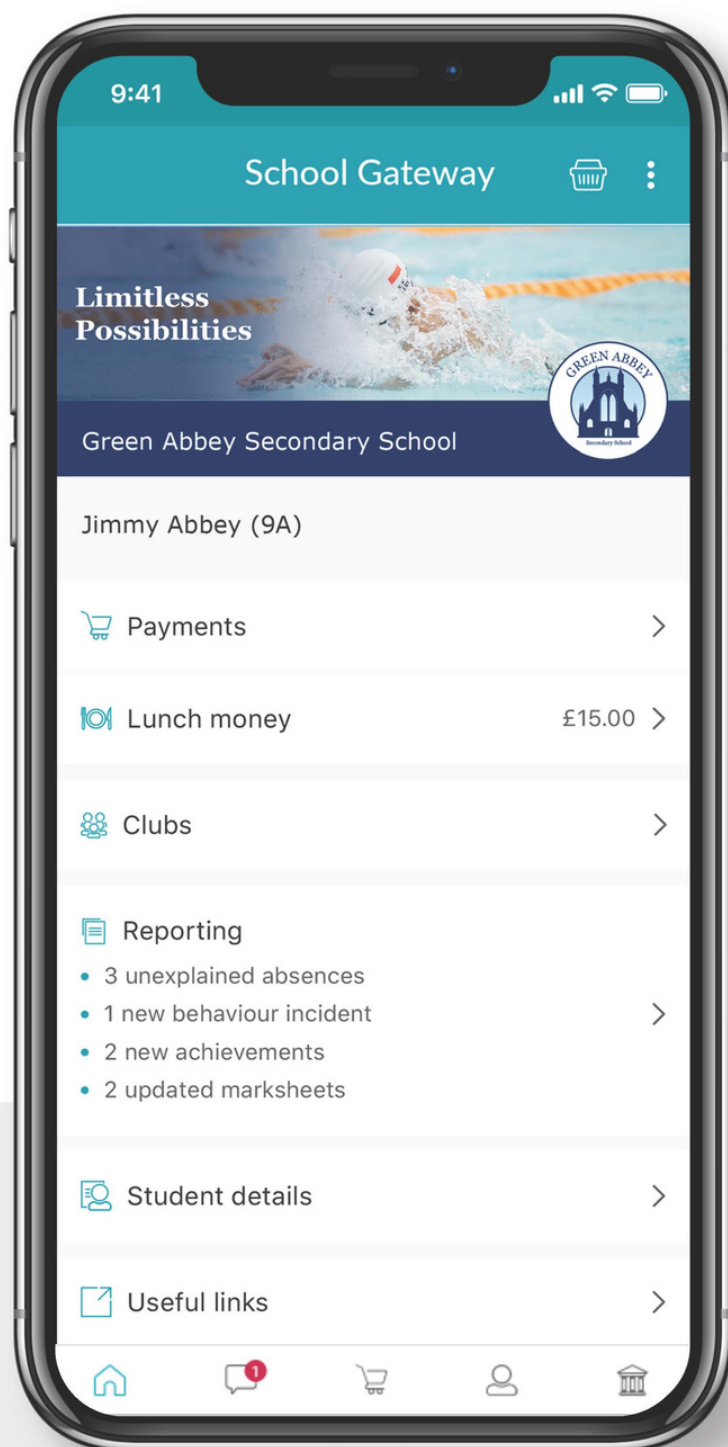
9:41

School Gateway

Limitless Possibilities

GREEN ABBEY
Secondary School

Green Abbey Secondary School

Jimmy Abbey (9A)

Payments

Lunch money £15.00

Clubs

Reporting
• 3 unexplained absences
• 1 new behaviour incident
• 2 new achievements
• 2 updated marksheets

Student details

Useful links

1